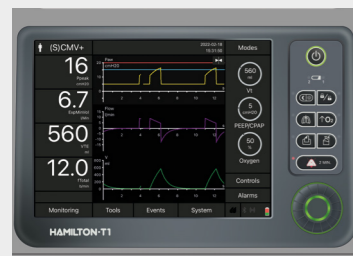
(S)CMV+
2022-02-18
Modes
16
Ppeak
cmH2O
6.7
ExpMinVol
l/min
560
VTE
ml
12.0
fTotal
b/min
Paw
cmH2O
Flow
l/min
560
ml
Vt
5
cmH2O
PEEP/CPAP
50
%
Oxygen
Controls
Alarms
Monitoring
Tools
Events
System
HAMILTON-T1
$O_2$
2 Min